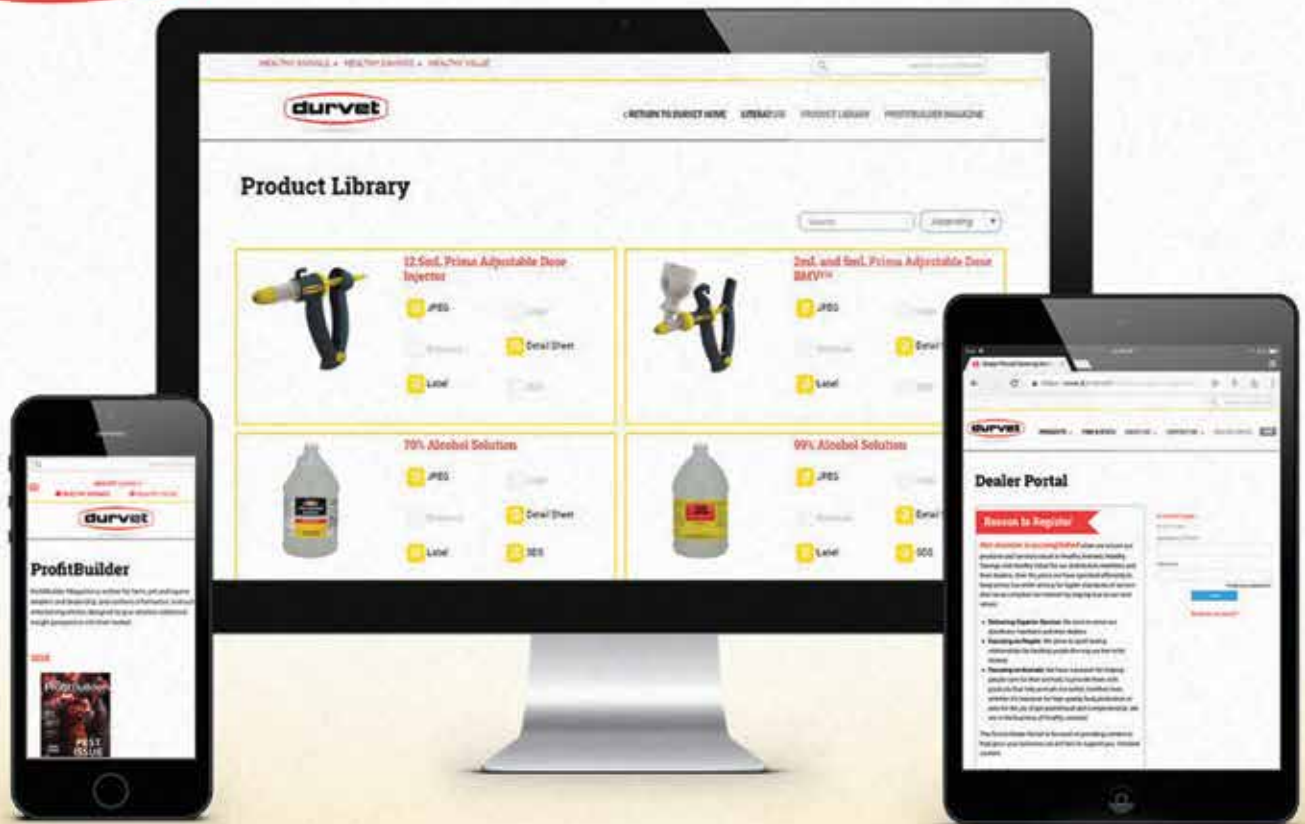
HEALTHY ANIMALS • HEALTHY SAVINGS • HEALTHY VALUE

durvet

RETURN TO DURVET HOME   LITERATURE   PRODUCT LIBRARY   PROFITBUILDER MAGAZINE

Product Library

Search   Ascending

12.5mL Prima Adjustable Dose Injector

JPEG   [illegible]   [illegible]   Detail Sheet   Label   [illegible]

2mL and 5mL Prima Adjustable Dose BMV™

JPEG   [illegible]   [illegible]   Detail Sheet   Label   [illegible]

70% Alcohol Solution

JPEG   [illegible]   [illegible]   Detail Sheet   Label   SDS

99% Alcohol Solution

JPEG   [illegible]   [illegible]   Detail Sheet   Label   SDS

durvet

ProfitBuilder

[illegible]

2018

ProfitBuilder

FIRST ISSUE

durvet

Dealer Portal

Reasons to Register

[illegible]